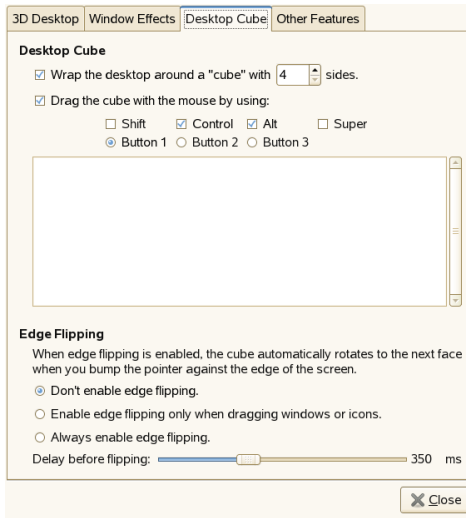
3D Desktop | Window Effects | Desktop Cube | Other Features

**Desktop Cube**

☑ Wrap the desktop around a "cube" with 4 sides.

☑ Drag the cube with the mouse by using:

☐ Shift ☑ Control ☑ Alt ☐ Super

◉ Button 1 ○ Button 2 ○ Button 3

**Edge Flipping**

When edge flipping is enabled, the cube automatically rotates to the next face when you bump the pointer against the edge of the screen.

◉ Don't enable edge flipping.

○ Enable edge flipping only when dragging windows or icons.

○ Always enable edge flipping.

Delay before flipping: 350 ms

Close